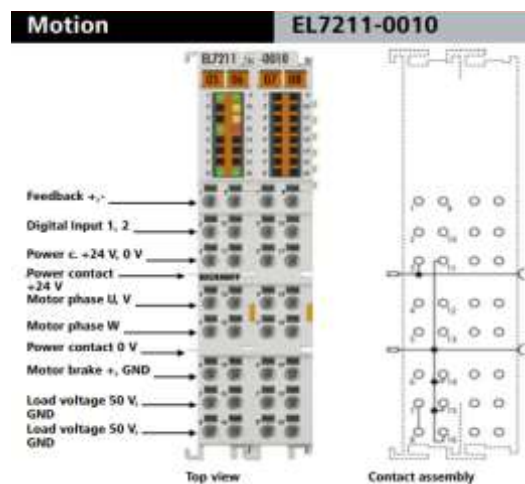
Motion

EL7211-0010

EL7211 | -0010

Feedback +, -

Digital Input 1, 2

Power c. +24 V, 0 V

Power contact +24 V

Motor phase U, V

Motor phase W

Power contact 0 V

Motor brake +, GND

Load voltage 50 V, GND

Load voltage 50 V, GND

Top view

Contact assembly